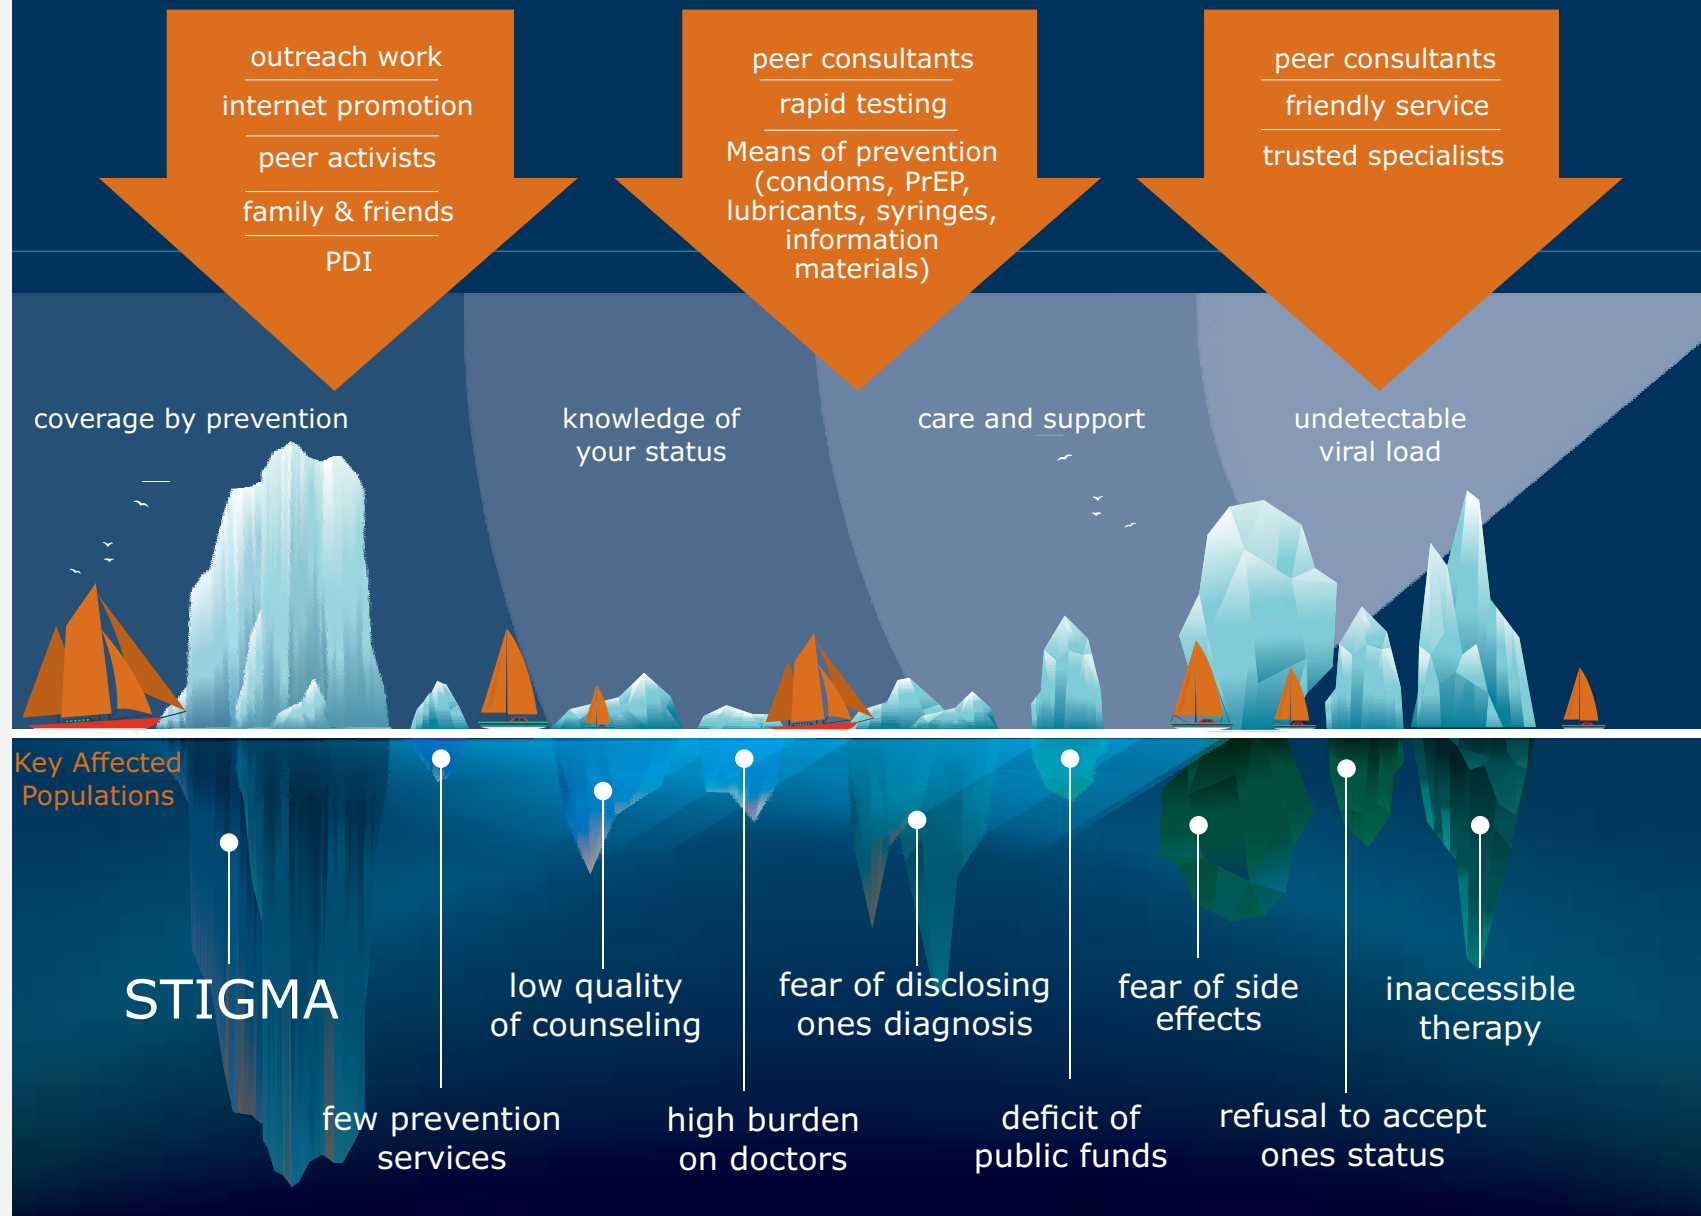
outreach work
internet promotion
peer activists
family & friends
PDI

peer consultants
rapid testing
Means of prevention (condoms, PrEP, lubricants, syringes, information materials)

peer consultants
friendly service
trusted specialists

coverage by prevention

knowledge of your status

care and support

undetectable viral load

Key Affected Populations

STIGMA

few prevention services

low quality of counseling

high burden on doctors

fear of disclosing ones diagnosis

deficit of public funds

fear of side effects

refusal to accept ones status

inaccessible therapy